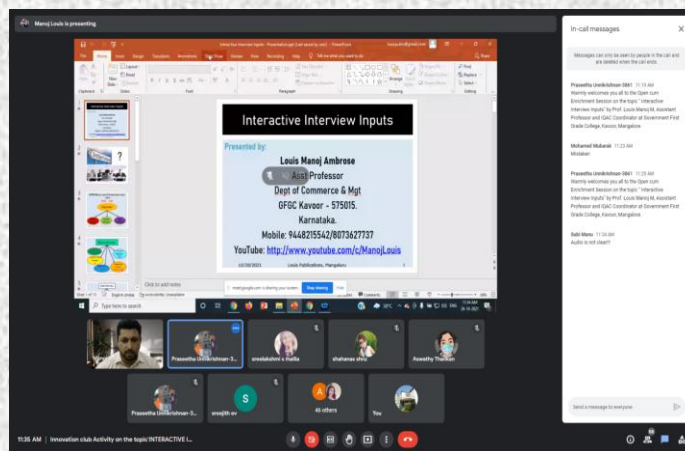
Manoj Louis is presenting

Interactive Interview Inputs

Presented by:

Louis Manoj Ambrose
Asst Professor
Dept of Commerce & Mgt
GFGC Kavoor - 575015.
Karnataka.
Mobile: 9448215542/8073627737
YouTube: http://www.youtube.com/c/ManojLouis

Louis Publications, Mangaluru

Click to add notes

meet.google.com is sharing your screen. Stop sharing Hide

Type here to search

In-call messages

Messages can only be seen by people in the call and are deleted when the call ends.

Praseetha Unnikrishnan-3861 11:19 AM
Warmly welcomes you all to the Open cum Enrichment Session on the topic " Interactive Interview Inputs" by Prof. Louis Manoj M, Assistant Professor and IQAC Coordinator at Government First Grade College, Kavoor, Mangalore

Mohamed Mubarak 11:23 AM
Mistaken

Praseetha Unnikrishnan-3861 11:25 AM
Warmly welcomes you all to the Open cum Enrichment Session on the topic " Interactive Interview Inputs" by Prof. Louis Manoj M, Assistant Professor and IQAC Coordinator at Government First Grade College, Kavoor, Mangalore

Sabi Menu 11:34 AM
Audio is not clear!!!

Send a message to everyone

Praseetha Unnikrishnan-3...
sreelakshmi s mella
shahanas shiju
Aswathy Thankan
Praseetha Unnikrishnan-3...
S
sreejith ov
A
46 others
You

11:35 AM | Innovation club Activity on the topic"INTERACTIVE I...